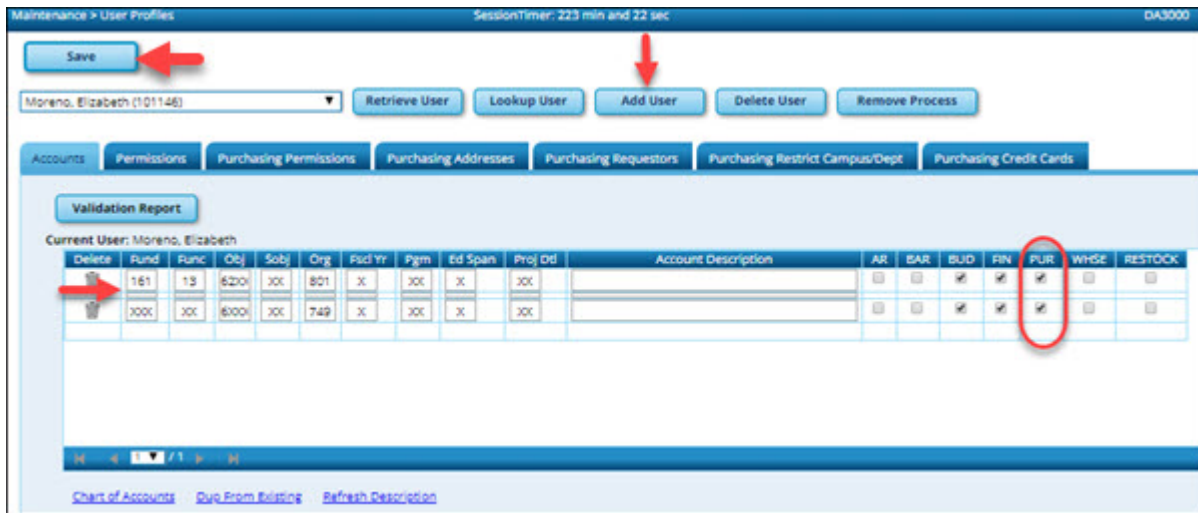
Maintenance > User Profiles SessionTimer: 223 min and 22 sec DA3000

Save

Moreno, Elizabeth (101146)

Retrieve User Lookup User Add User Delete User Remove Process

Accounts Permissions Purchasing Permissions Purchasing Addresses Purchasing Requestors Purchasing Restrict Campus/Dept Purchasing Credit Cards

Validation Report

Current User: Moreno, Elizabeth

| Delete | Fund | Func | Obj | Sobj | Org | Fscl Yr | Pgm | Ed Span | Proj Dtl | Account Description | AR | BAR | BUD | FIN | PUR | WHSE | RESTOCK |
|---|---|---|---|---|---|---|---|---|---|---|---|---|---|---|---|---|---|
| | 161 | 13 | 6200 | XX | 801 | X | XX | X | XX | | | | ✓ | ✓ | ✓ | | |
| | XXX | XX | 6000 | XX | 749 | X | XX | X | XX | | | | ✓ | ✓ | ✓ | | |

1 / 1

Chart of Accounts Dup From Existing Refresh Description